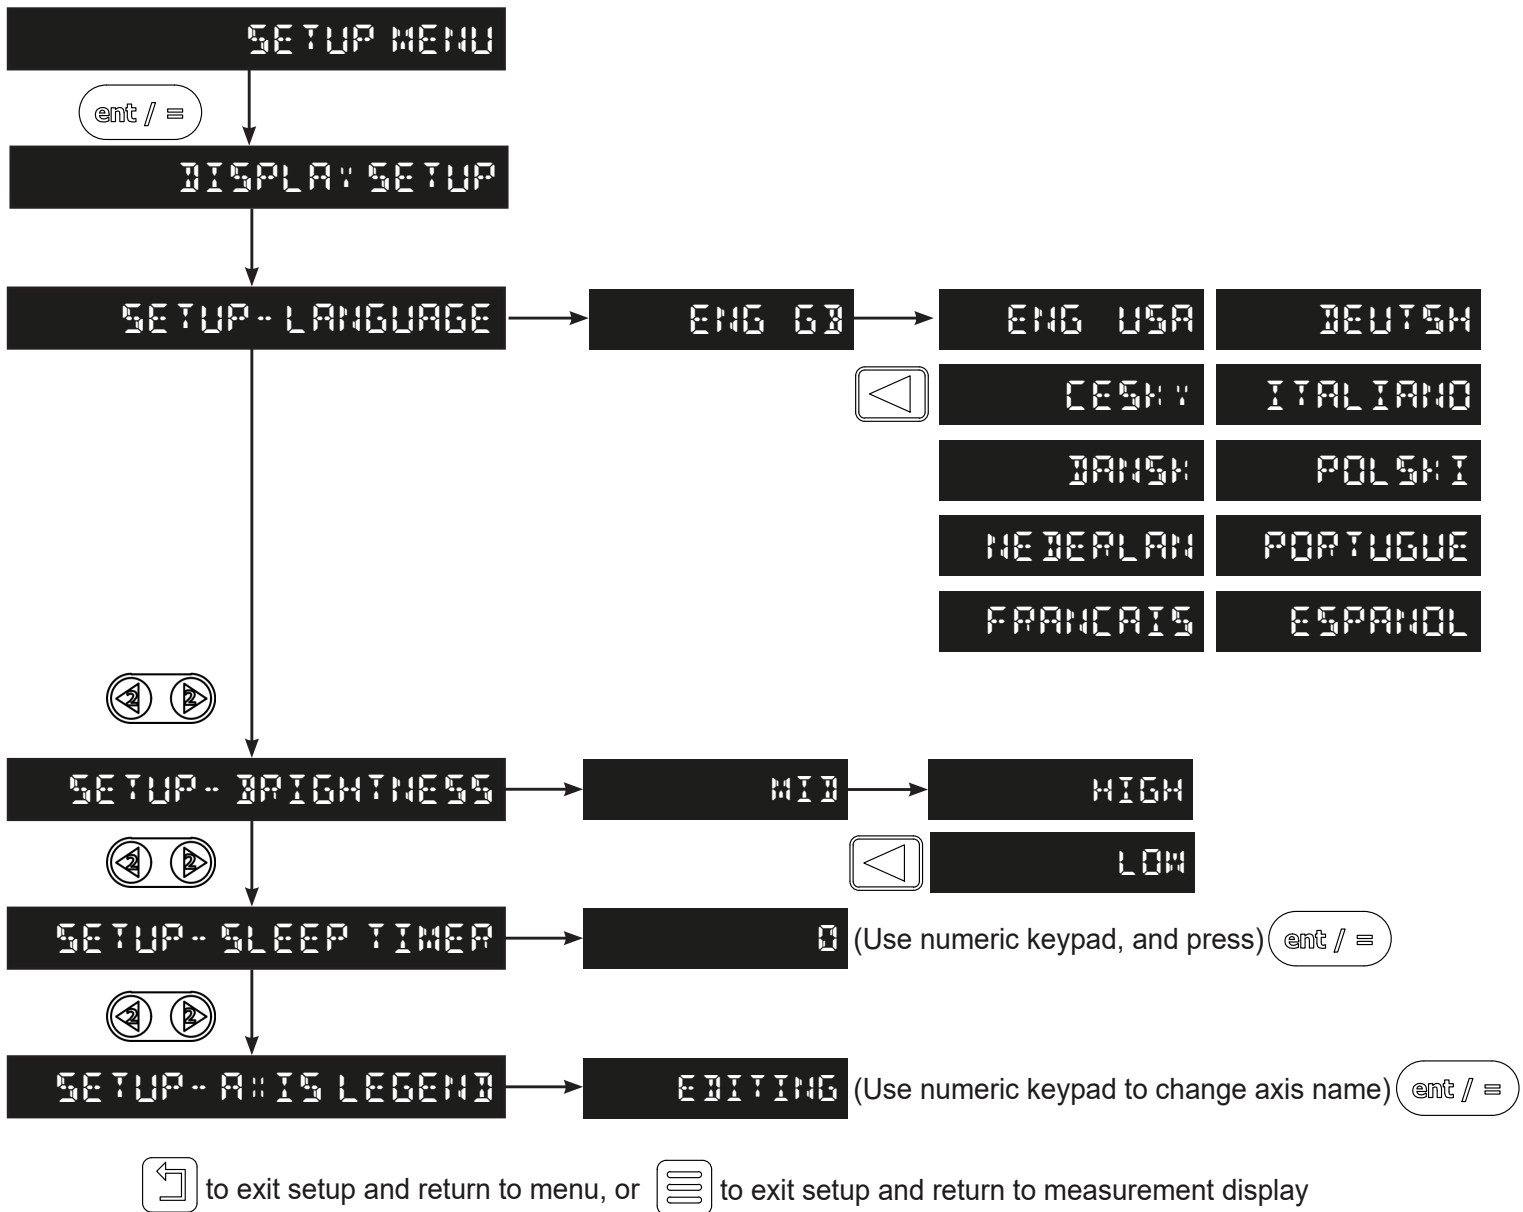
SETUP MENU

ent / =

DISPLAY SETUP

SETUP - LANGUAGE

ENG GB

ENG USA

DEUTSH

CESKY

ITALIANO

DANSK

POLSKI

NEDERLAN

PORTUGUE

FRANCAIS

ESPANOL

2 2

SETUP - BRIGHTNESS

MID

HIGH

2 2

LOW

SETUP - SLEEP TIMER

0 (Use numeric keypad, and press) ent / =

2 2

SETUP - AXIS LEGEND

EDITING (Use numeric keypad to change axis name) ent / =

to exit setup and return to menu, or to exit setup and return to measurement display